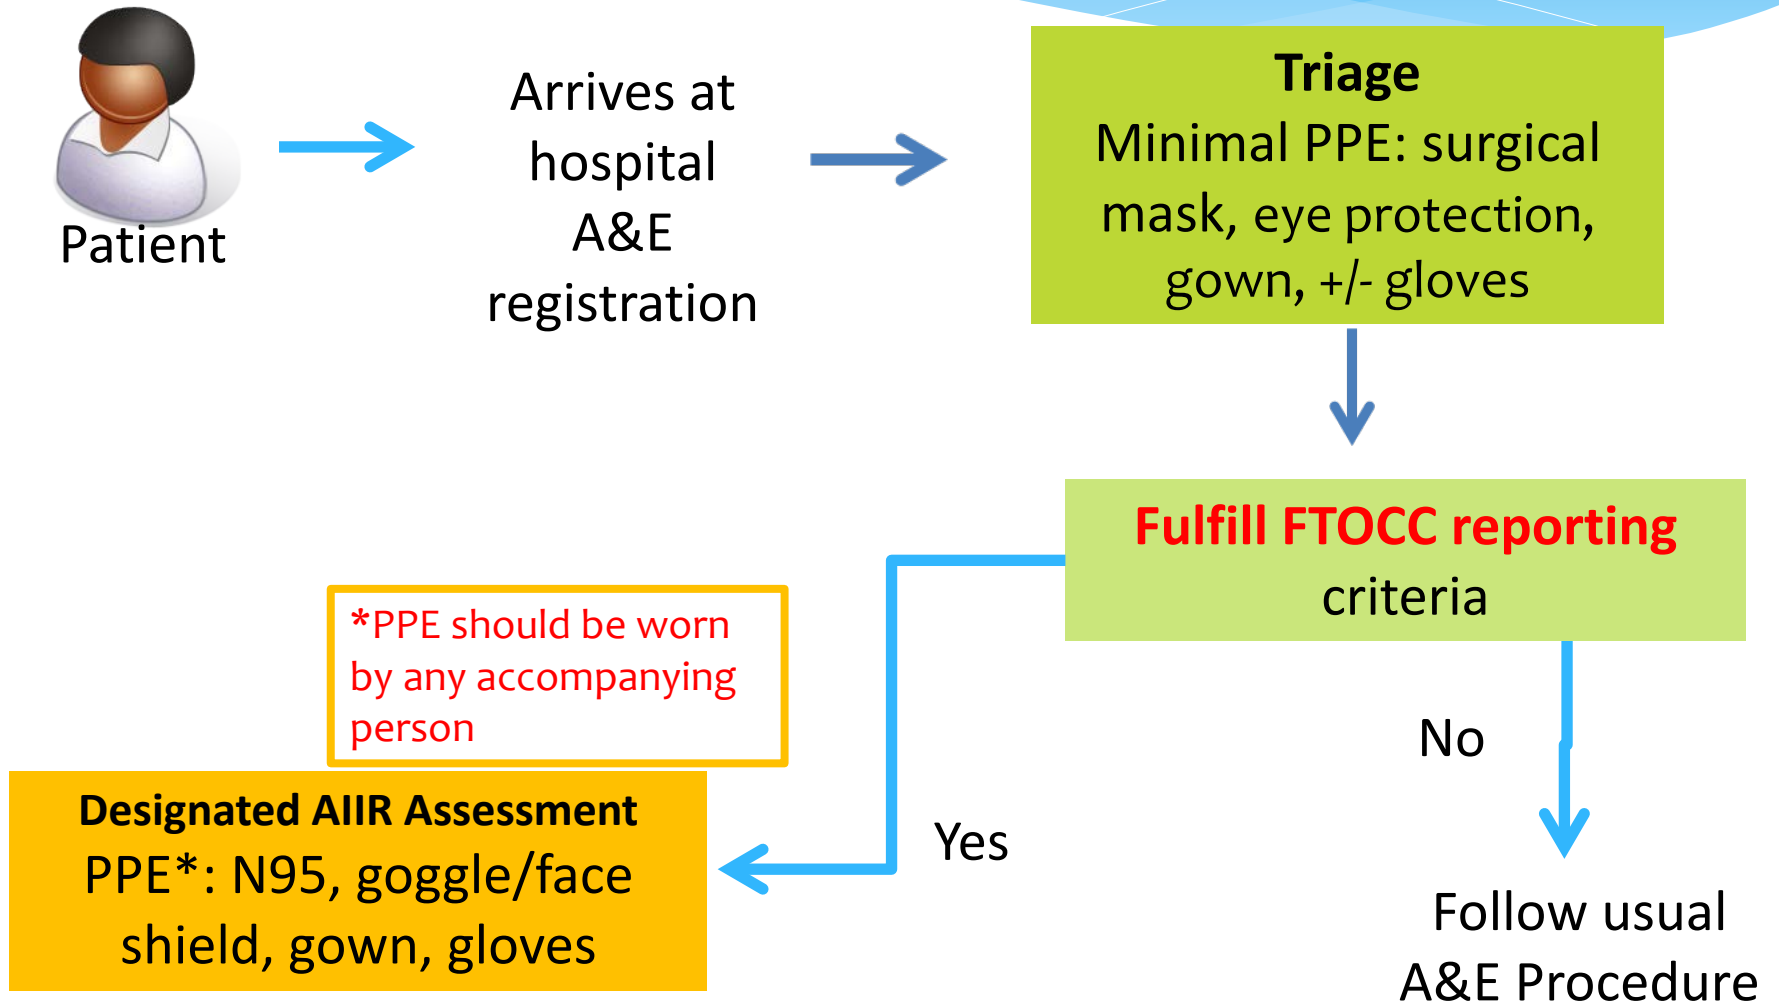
Patient

Arrives at hospital A&E registration

Triage
Minimal PPE: surgical mask, eye protection, gown, +/- gloves

Fulfill FTOCC reporting criteria

*PPE should be worn by any accompanying person

Yes

No

Designated AIIR Assessment
PPE*: N95, goggle/face shield, gown, gloves

Follow usual A&E Procedure